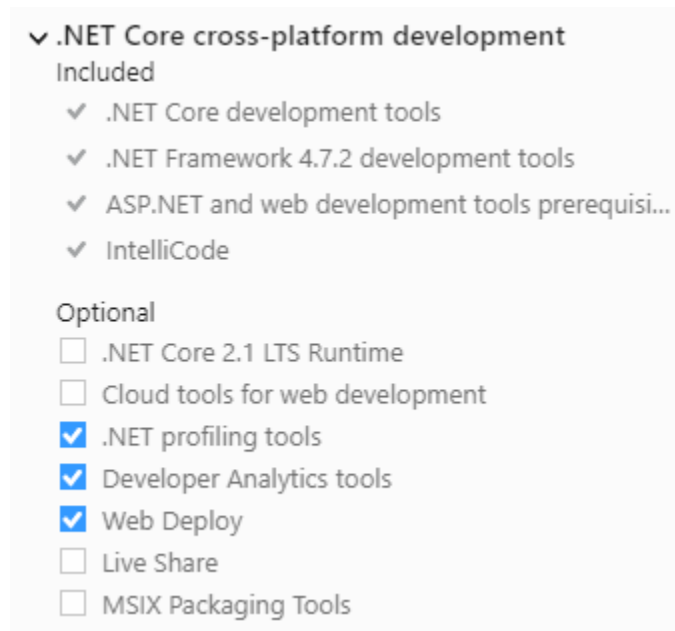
.NET Core cross-platform development
Included
✔ .NET Core development tools
✔ .NET Framework 4.7.2 development tools
✔ ASP.NET and web development tools prerequisi...
✔ IntelliCode

Optional
☐ .NET Core 2.1 LTS Runtime
☐ Cloud tools for web development
☑ .NET profiling tools
☑ Developer Analytics tools
☑ Web Deploy
☐ Live Share
☐ MSIX Packaging Tools